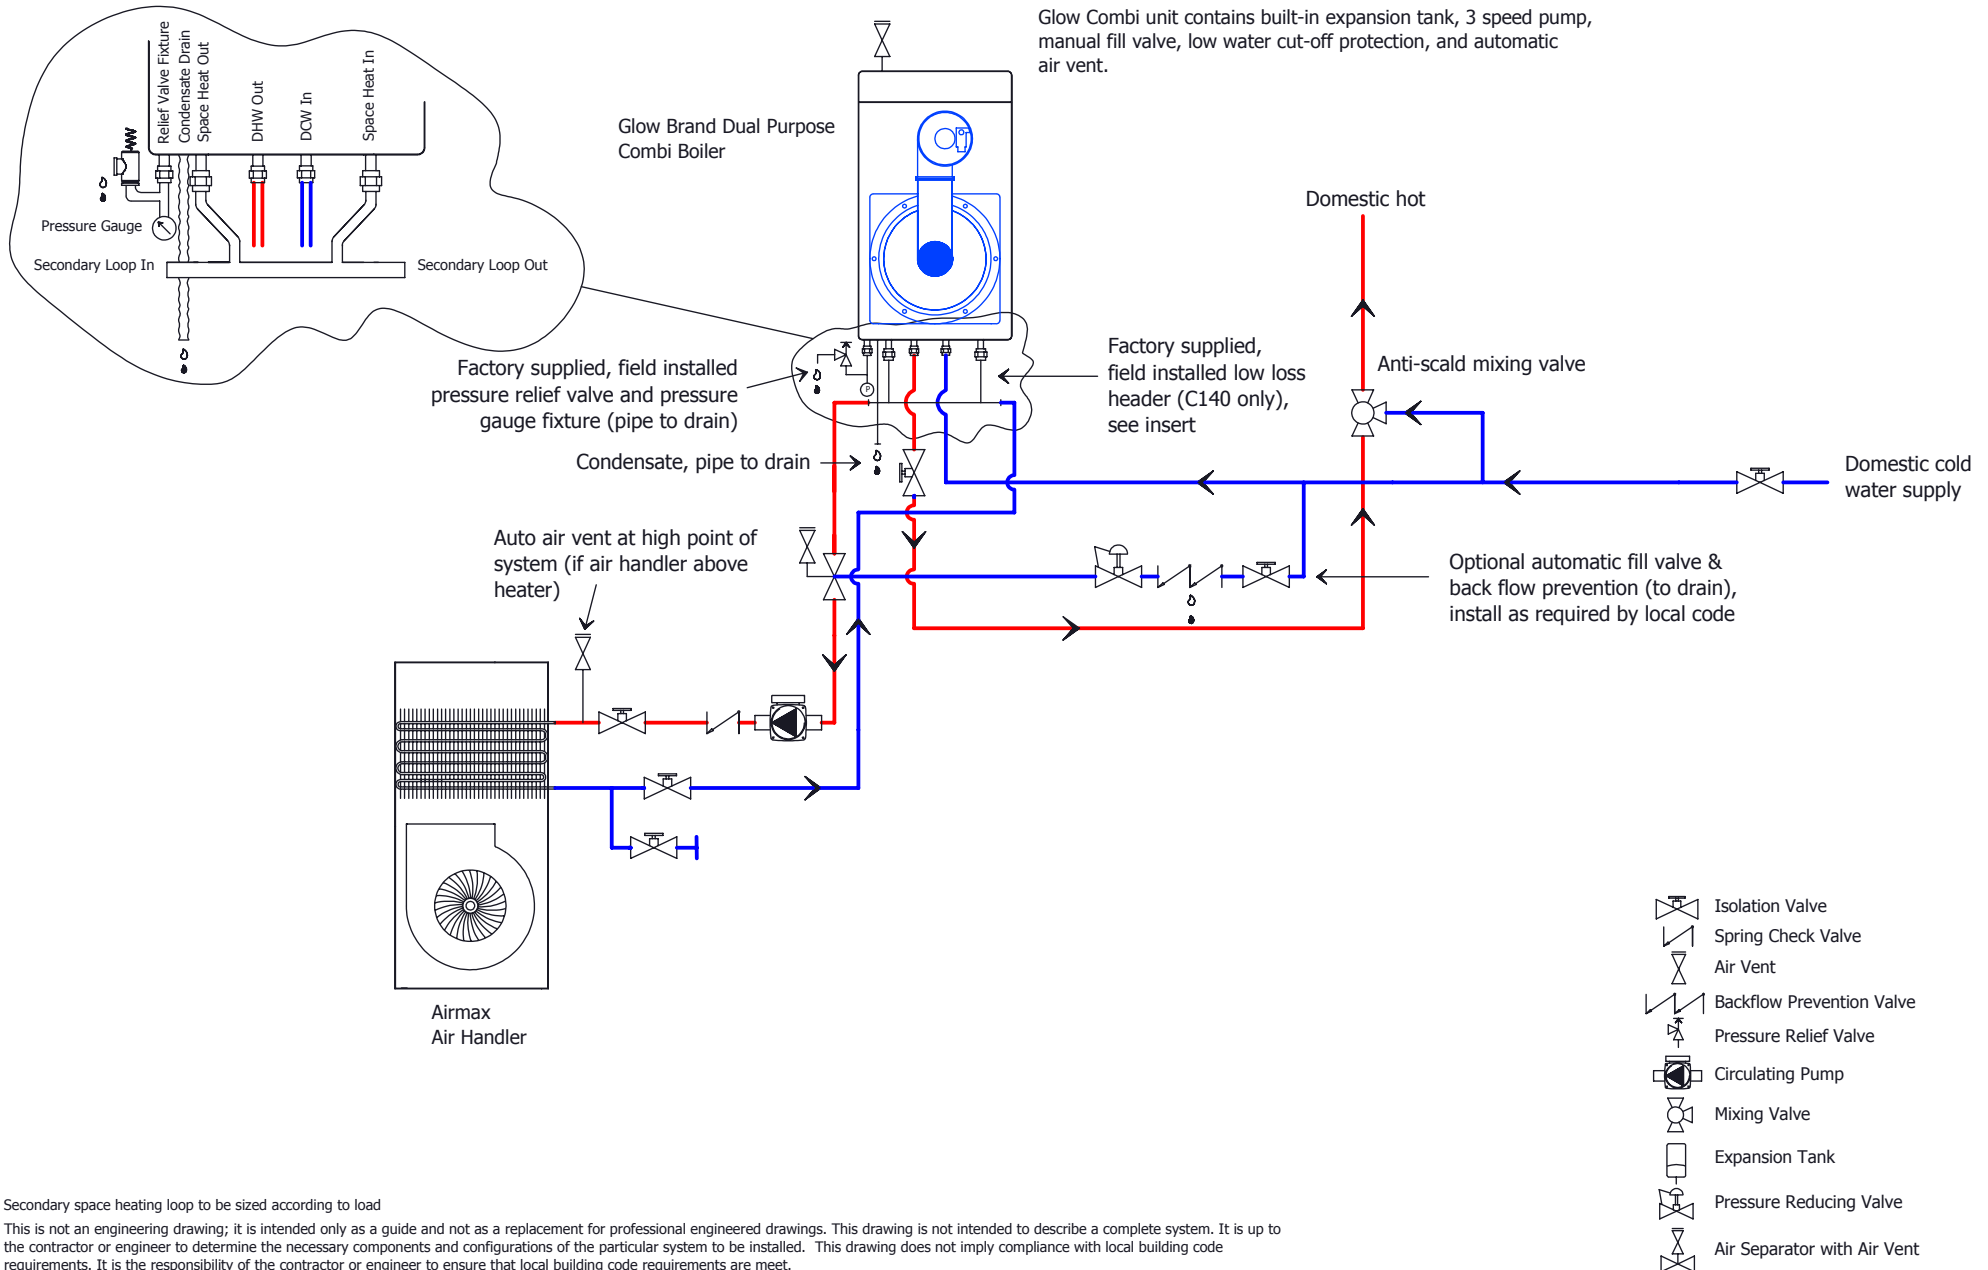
Relief Valve Fixture
Condensate Drain
Space Heat Out
DHW Out
DCW In
Space Heat In

Pressure Gauge
Secondary Loop In
Secondary Loop Out

Glow Combi unit contains built-in expansion tank, 3 speed pump, manual fill valve, low water cut-off protection, and automatic air vent.

Glow Brand Dual Purpose Combi Boiler

Domestic hot

Factory supplied, field installed pressure relief valve and pressure gauge fixture (pipe to drain)

Factory supplied, field installed low loss header (C140 only), see insert

Anti-scald mixing valve

Condensate, pipe to drain

Domestic cold water supply

Auto air vent at high point of system (if air handler above heater)

Optional automatic fill valve & back flow prevention (to drain), install as required by local code

Airmax Air Handler

Isolation Valve
Spring Check Valve
Air Vent
Backflow Prevention Valve
Pressure Relief Valve
Circulating Pump
Mixing Valve
Expansion Tank
Pressure Reducing Valve
Air Separator with Air Vent

Secondary space heating loop to be sized according to load

This is not an engineering drawing; it is intended only as a guide and not as a replacement for professional engineered drawings. This drawing is not intended to describe a complete system. It is up to the contractor or engineer to determine the necessary components and configurations of the particular system to be installed. This drawing does not imply compliance with local building code requirements. It is the responsibility of the contractor or engineer to ensure that local building code requirements are meet.